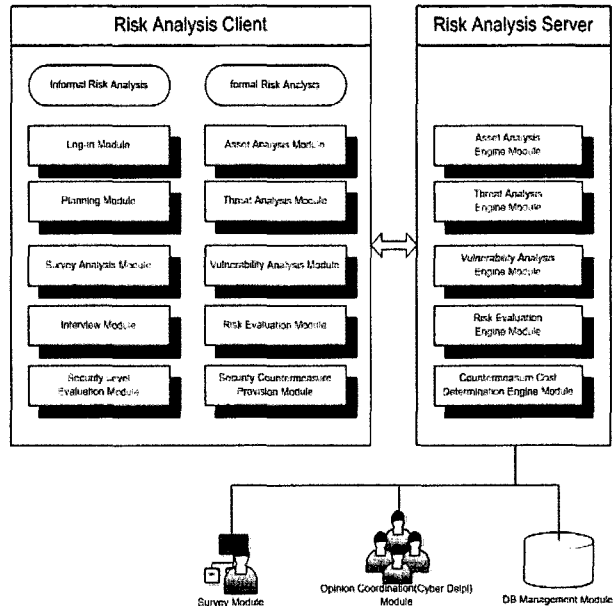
Risk Analysis Client

Informal Risk Analysis

formal Risk Analysis

Log-in Module

Asset Analysis Module

Planning Module

Threat Analysis Module

Survey Analysis Module

Vulnerability Analysis Module

Interview Module

Risk Evaluation Module

Security Level Evaluation Module

Security Countermeasure Provision Module

Risk Analysis Server

Asset Analysis Engine Module

Threat Analysis Engine Module

Vulnerability Analysis Engine Module

Risk Evaluation Engine Module

Countermeasure Cost Determination Engine Module

Survey Module

Opinion Coordination(Cyber Delpi) Module

DB Management Module